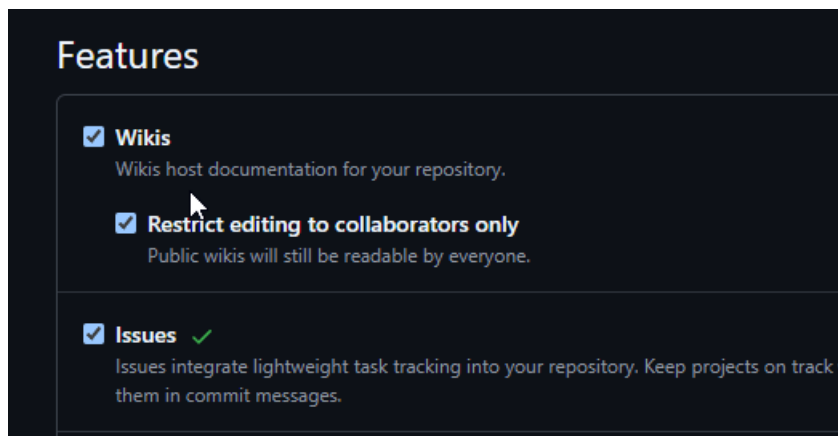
Features

Wikis
Wikis host documentation for your repository.

Restrict editing to collaborators only
Public wikis will still be readable by everyone.

Issues
Issues integrate lightweight task tracking into your repository. Keep projects on track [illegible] them in commit messages.